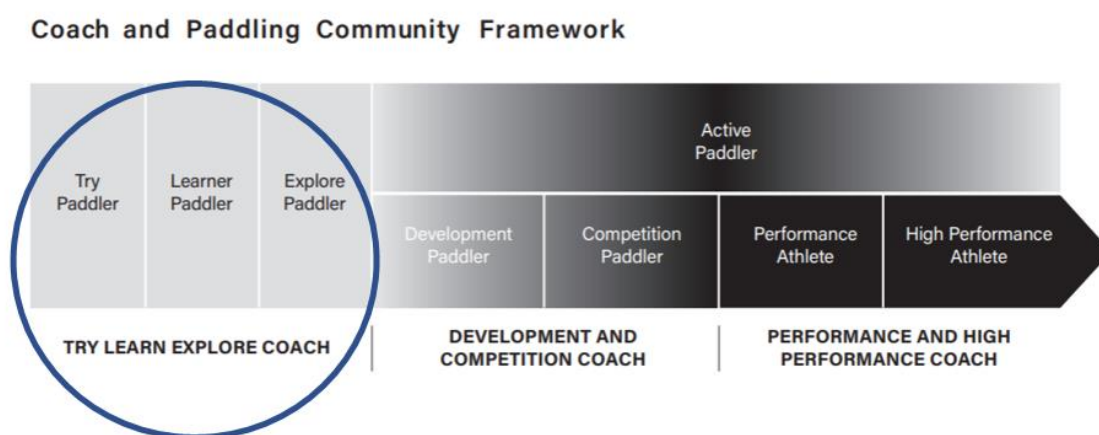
Coach and Paddling Community Framework

Try Paddler

Learner Paddler

Explore Paddler

Active Paddler

Development Paddler

Competition Paddler

Performance Athlete

High Performance Athlete

TRY LEARN EXPLORE COACH

DEVELOPMENT AND COMPETITION COACH

PERFORMANCE AND HIGH PERFORMANCE COACH